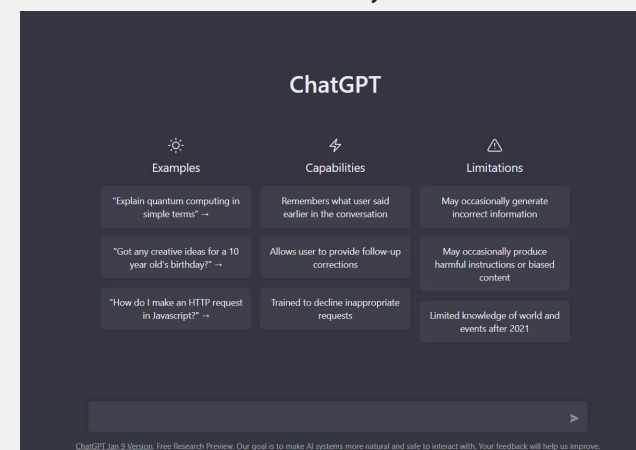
ChatGPT

Examples

"Explain quantum computing in simple terms" →

"Got any creative ideas for a 10 year old's birthday?" →

"How do I make an HTTP request in Javascript?" →

Capabilities

Remembers what user said earlier in the conversation

Allows user to provide follow-up corrections

Trained to decline inappropriate requests

Limitations

May occasionally generate incorrect information

May occasionally produce harmful instructions or biased content

Limited knowledge of world and events after 2021

ChatGPT Jan 9 Version. Free Research Preview. Our goal is to make AI systems more natural and safe to interact with. Your feedback will help us improve.